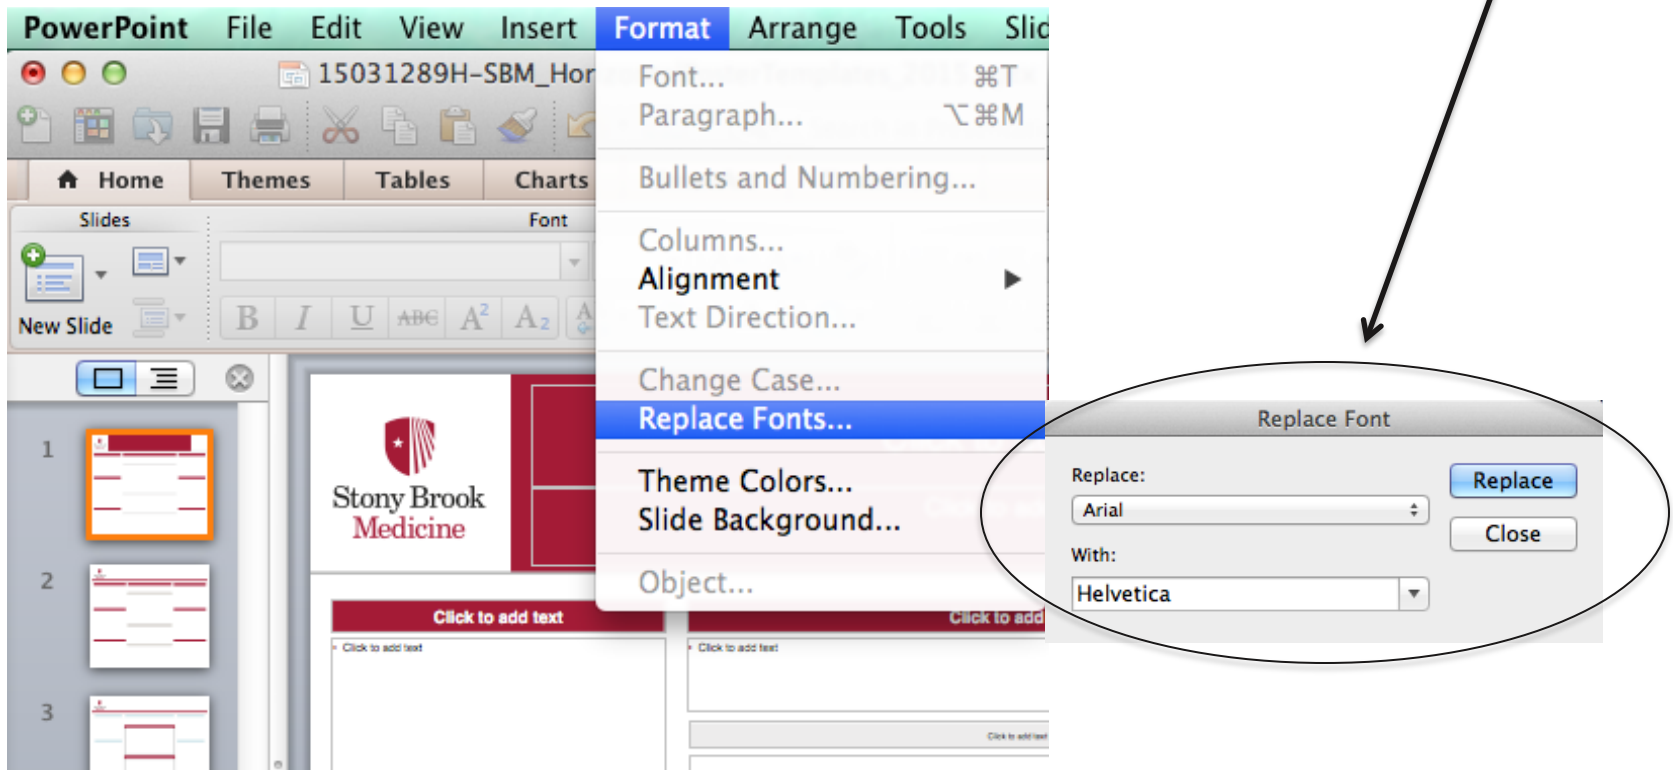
PowerPoint File Edit View Insert Format Arrange Tools Slid

15031289H-SBM_Hor

Home Themes Tables Charts

Slides

Font

New Slide

B I U ABC $A^2$ $A_2$

Font... ⌘T
Paragraph... ⌥⌘M
Bullets and Numbering...
Columns...
Alignment
Text Direction...
Change Case...
Replace Fonts...
Theme Colors...
Slide Background...
Object...

1
2
3

Stony Brook Medicine

Click to add text
Click to add text

Click to add
Click to add text

Click to add text

Replace Font
Replace:
Arial
With:
Helvetica
Replace
Close